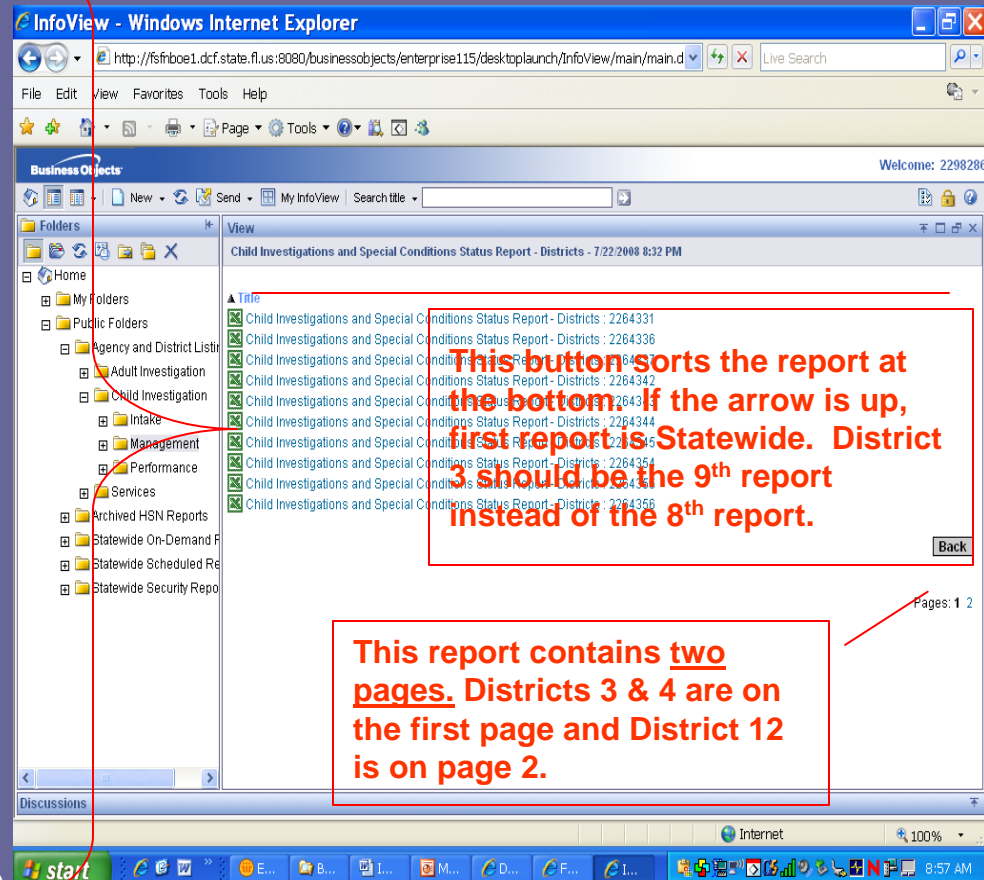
InfoView - Windows Internet Explorer

http://fsfnboe1.dcf.state.fl.us:8080/businessobjects/enterprise115/desktoplaunch/InfoView/main/main.d

Live Search

File Edit View Favorites Tools Help

Page Tools

Business Objects

Welcome: 2298286

New Send My InfoView Search title

Folders

Home
My Folders
Public Folders
Agency and District Listi
Adult Investigation
Child Investigation
Intake
Management
Performance
Services
Archived HSN Reports
Statewide On-Demand F
Statewide Scheduled Re
Statewide Security Repo

View

Child Investigations and Special Conditions Status Report - Districts - 7/22/2008 8:32 PM

▲Title

Child Investigations and Special Conditions Status Report - Districts : 2264331
Child Investigations and Special Conditions Status Report - Districts : 2264336
Child Investigations and Special Conditions Status Report - Districts : 22643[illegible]
Child Investigations and Special Conditions Status Report - Districts : 2264342
Child Investigations and Special Conditions Status Report - Districts : 22643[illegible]
Child Investigations and Special Conditions Status Report - Districts : 2264344
Child Investigations and Special Conditions Status Report - Districts : 22643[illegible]
Child Investigations and Special Conditions Status Report - Districts : 2264354
Child Investigations and Special Conditions Status Report - Districts : 22643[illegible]
Child Investigations and Special Conditions Status Report - Districts : 2264356

This button sorts the report at the bottom. If the arrow is up, first report is Statewide. District 3 should be the 9th report instead of the 8th report.

Back

Pages: 1 2

This report contains two pages. Districts 3 & 4 are on the first page and District 12 is on page 2.

Discussions

Internet

100%

start

E... B... I... M... D... F... I...

8:57 AM